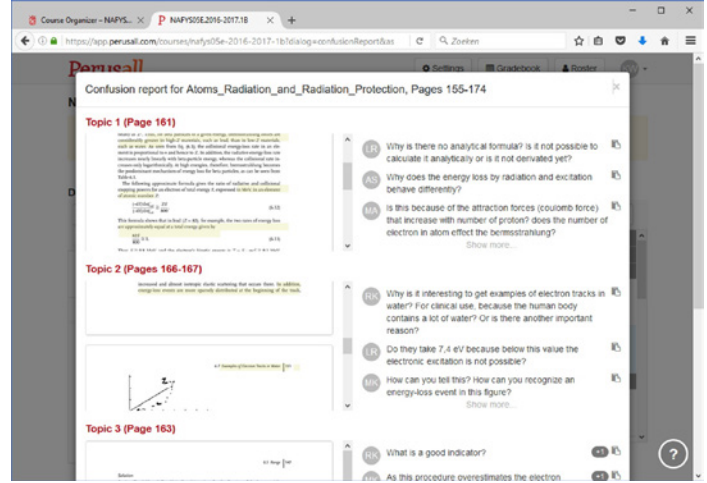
Course Organizer - NAFYS... ×

NAFYS05E.2016-2017.1B ×

https://app.perusall.com/courses/nafys05e-2016-2017-1b?dialog=confusionReport&as

Zoeken

Perusall

Settings

Gradebook

Roster

Confusion report for Atoms_Radiation_and_Radiation_Protection, Pages 155-174

Topic 1 (Page 161)

LR Why is there no analytical formula? is it not possible to calculate it analytically or is it not derivated yet?

AS Why does the energy loss by radiation and excitation behave differently?

MA Is this because of the attraction forces (coulomb force) that increase with number of proton? does the number of electron in atom effect the bermsstrahlung?

Show more...

Topic 2 (Pages 166-167)

RK Why is it interesting to get examples of electron tracks in water? For clinical use, because the human body contains a lot of water? Or is there another important reason?

LR Do they take 7,4 eV because below this value the electronic excitation is not possible?

MK How can you tell this? How can you recognize an energy-loss event in this figure?

Show more...

Topic 3 (Page 163)

RK What is a good indicator?

As this procedure overestimates the electron

+1

+1

?